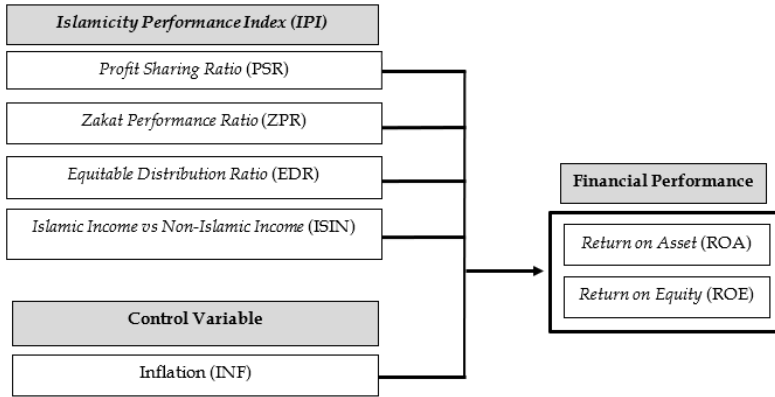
Islamicity Performance Index (IPI)

Profit Sharing Ratio (PSR)

Zakat Performance Ratio (ZPR)

Equitable Distribution Ratio (EDR)

Islamic Income vs Non-Islamic Income (ISIN)

Control Variable

Inflation (INF)

Financial Performance

Return on Asset (ROA)

Return on Equity (ROE)